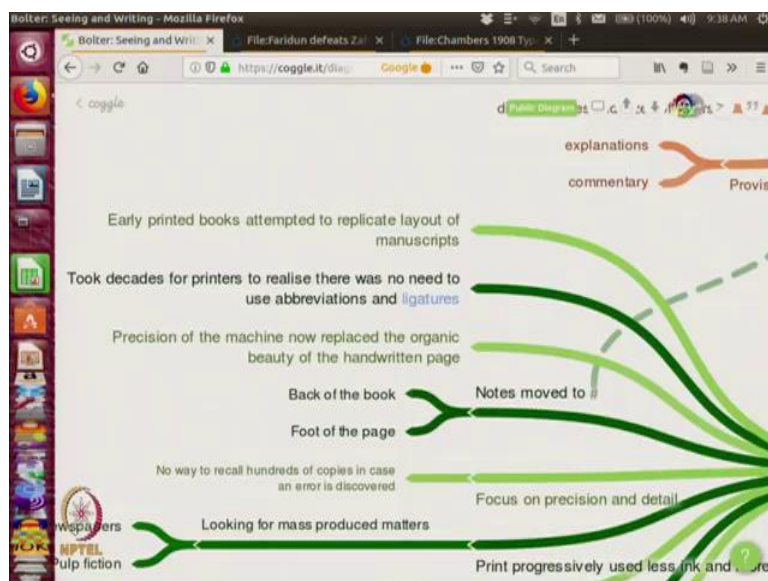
Bolter: Seeing and Writing - Mozilla Firefox

(100%) 9:38 AM

Bolter: Seeing and Writi ×
File:Faridun defeats Za ×
File:Chambers 1908 Typ ×
+

https://coggle.it/diag
Google
Search

< coggle

Public Diagram

explanations

commentary

Provis

Early printed books attempted to replicate layout of manuscripts

Took decades for printers to realise there was no need to use abbreviations and ligatures

Precision of the machine now replaced the organic beauty of the handwritten page

Back of the book

Foot of the page

Notes moved to

No way to recall hundreds of copies in case an error is discovered

Focus on precision and detail

ewspapers

Looking for mass produced matters

Pulp fiction

NPTEL

Print progressively used less ink and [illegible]

?